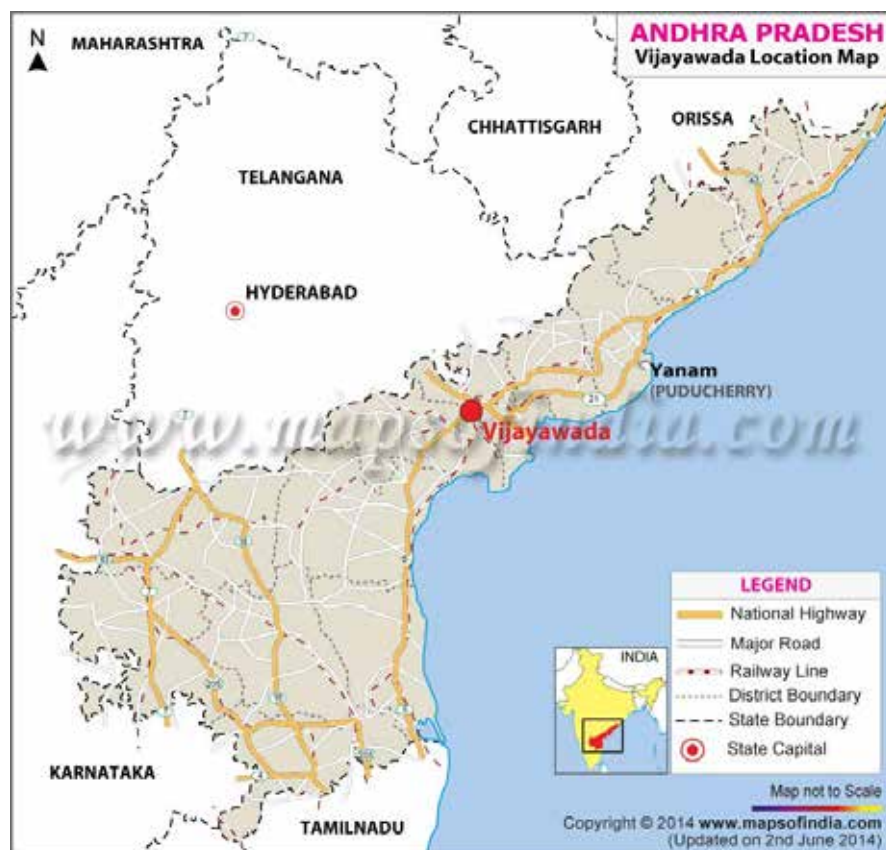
ANDHRA PRADESH
Vijayawada Location Map

N

MAHARASHTRA

CHHATTISGARH

ORISSA

TELANGANA

HYDERABAD

Yanam
(PUDUCHERRY)

Vijayawada

www.mapsofindia.com

INDIA

LEGEND
National Highway
Major Road
Railway Line
District Boundary
State Boundary
State Capital

KARNATAKA

TAMILNADU

Map not to Scale

Copyright © 2014 www.mapsofindia.com
(Updated on 2nd June 2014)